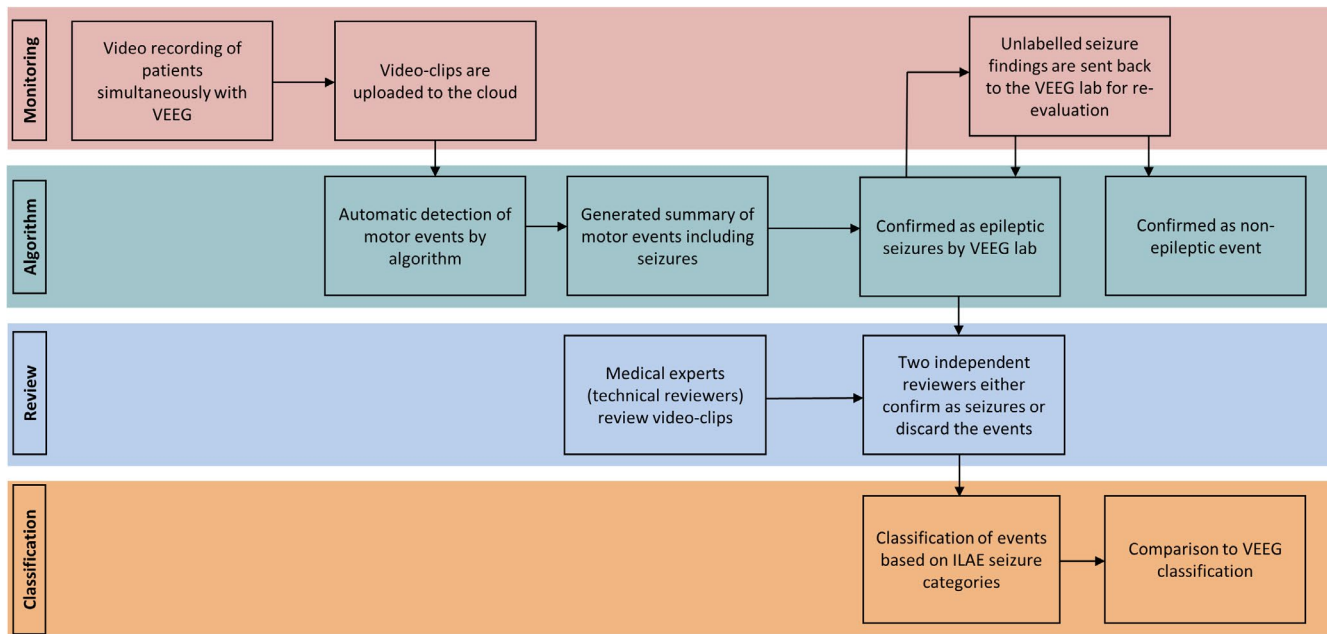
Monitoring

Video recording of patients simultaneously with VEEG

Video-clips are uploaded to the cloud

Unlabelled seizure findings are sent back to the VEEG lab for re-evaluation

Algorithm

Automatic detection of motor events by algorithm

Generated summary of motor events including seizures

Confirmed as epileptic seizures by VEEG lab

Confirmed as non-epileptic event

Review

Medical experts (technical reviewers) review video-clips

Two independent reviewers either confirm as seizures or discard the events

Classification

Classification of events based on ILAE seizure categories

Comparison to VEEG classification